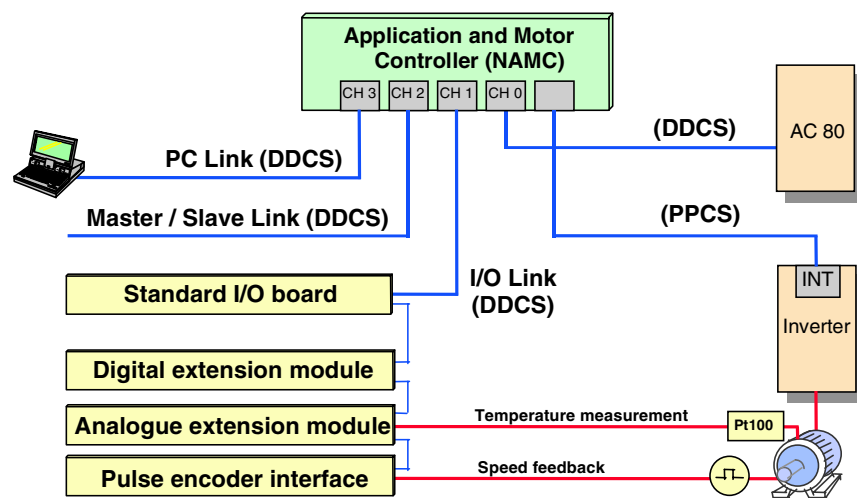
Application and Motor Controller (NAMC)

CH 3 CH 2 CH 1 CH 0

PC Link (DDCS)

Master / Slave Link (DDCS)

(DDCS)

AC 80

(PPCS)

I/O Link (DDCS)

Standard I/O board

Digital extension module

Analogue extension module

Pulse encoder interface

INT

Inverter

Temperature measurement

Pt100

Speed feedback